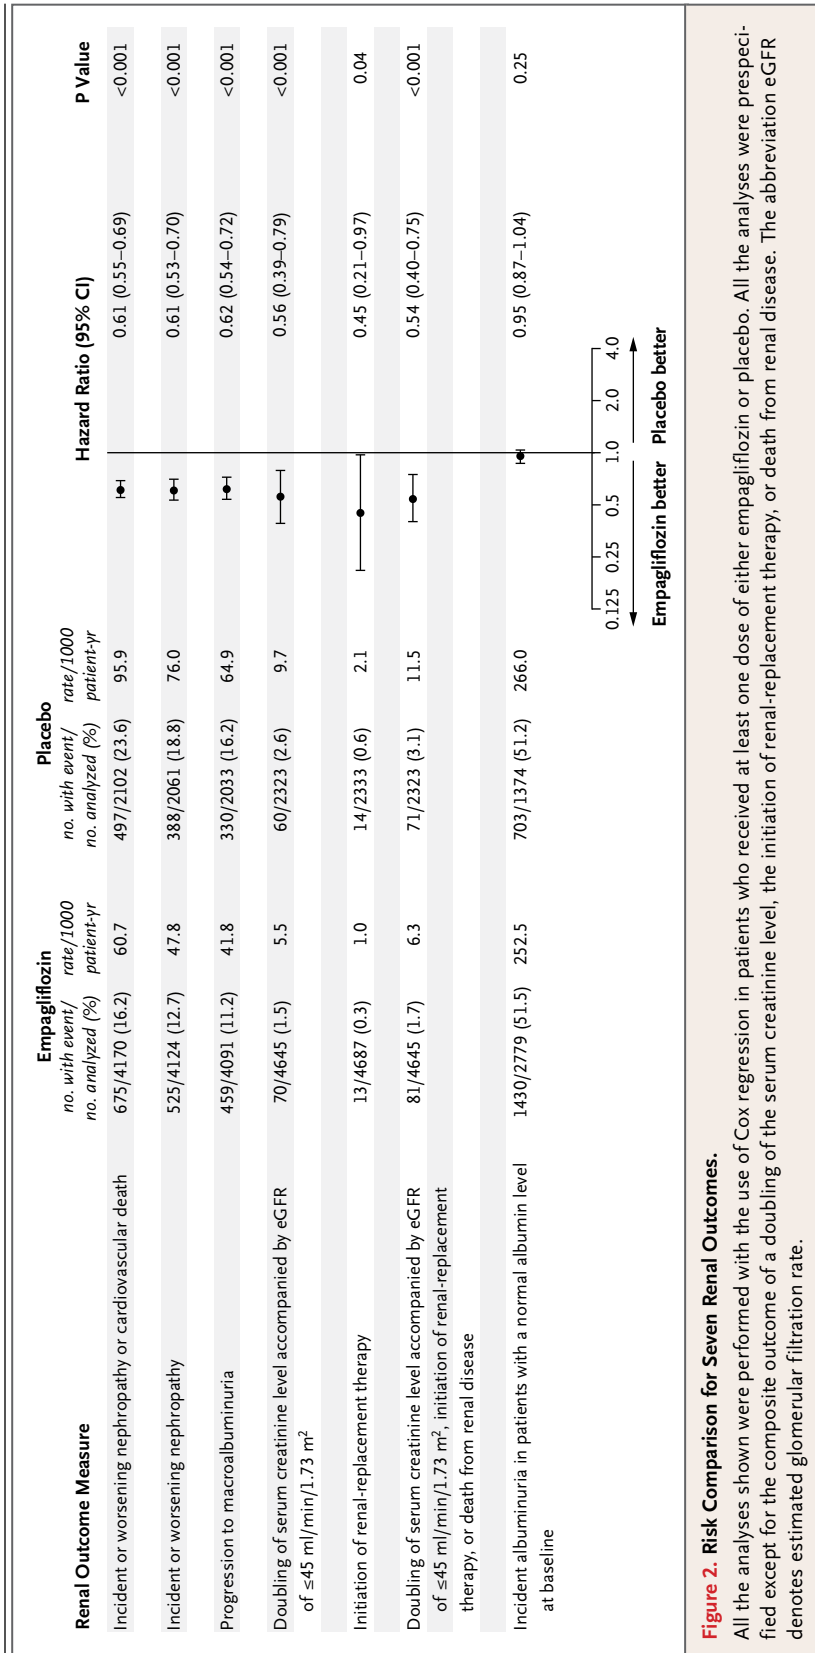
| Renal Outcome Measure | Empagliflozin no. with event/ no. analyzed (%) | Empagliflozin rate/1000 patient-yr | Placebo no. with event/ no. analyzed (%) | Placebo rate/1000 patient-yr | Hazard Ratio (95% CI) | | P Value |
|---|---|---|---|---|---|---|---|
| Incident or worsening nephropathy or cardiovascular death | 675/4170 (16.2) | 60.7 | 497/2102 (23.6) | 95.9 | | 0.61 (0.55–0.69) | <0.001 |
| Incident or worsening nephropathy | 525/4124 (12.7) | 47.8 | 388/2061 (18.8) | 76.0 | | 0.61 (0.53–0.70) | <0.001 |
| Progression to macroalbuminuria | 459/4091 (11.2) | 41.8 | 330/2033 (16.2) | 64.9 | | 0.62 (0.54–0.72) | <0.001 |
| Doubling of serum creatinine level accompanied by eGFR of ≤45 ml/min/1.73 m$^2$ | 70/4645 (1.5) | 5.5 | 60/2323 (2.6) | 9.7 | | 0.56 (0.39–0.79) | <0.001 |
| Initiation of renal-replacement therapy | 13/4687 (0.3) | 1.0 | 14/2333 (0.6) | 2.1 | | 0.45 (0.21–0.97) | 0.04 |
| Doubling of serum creatinine level accompanied by eGFR of ≤45 ml/min/1.73 m$^2$, initiation of renal-replacement therapy, or death from renal disease | 81/4645 (1.7) | 6.3 | 71/2323 (3.1) | 11.5 | | 0.54 (0.40–0.75) | <0.001 |
| Incident albuminuria in patients with a normal albumin level at baseline | 1430/2779 (51.5) | 252.5 | 703/1374 (51.2) | 266.0 | | 0.95 (0.87–1.04) | 0.25 |

0.125 0.25 0.5 1.0 2.0 4.0

Empagliflozin better Placebo better

Figure 2. Risk Comparison for Seven Renal Outcomes.

All the analyses shown were performed with the use of Cox regression in patients who received at least one dose of either empagliflozin or placebo. All the analyses were prespecified except for the composite outcome of a doubling of the serum creatinine level, the initiation of renal-replacement therapy, or death from renal disease. The abbreviation eGFR denotes estimated glomerular filtration rate.